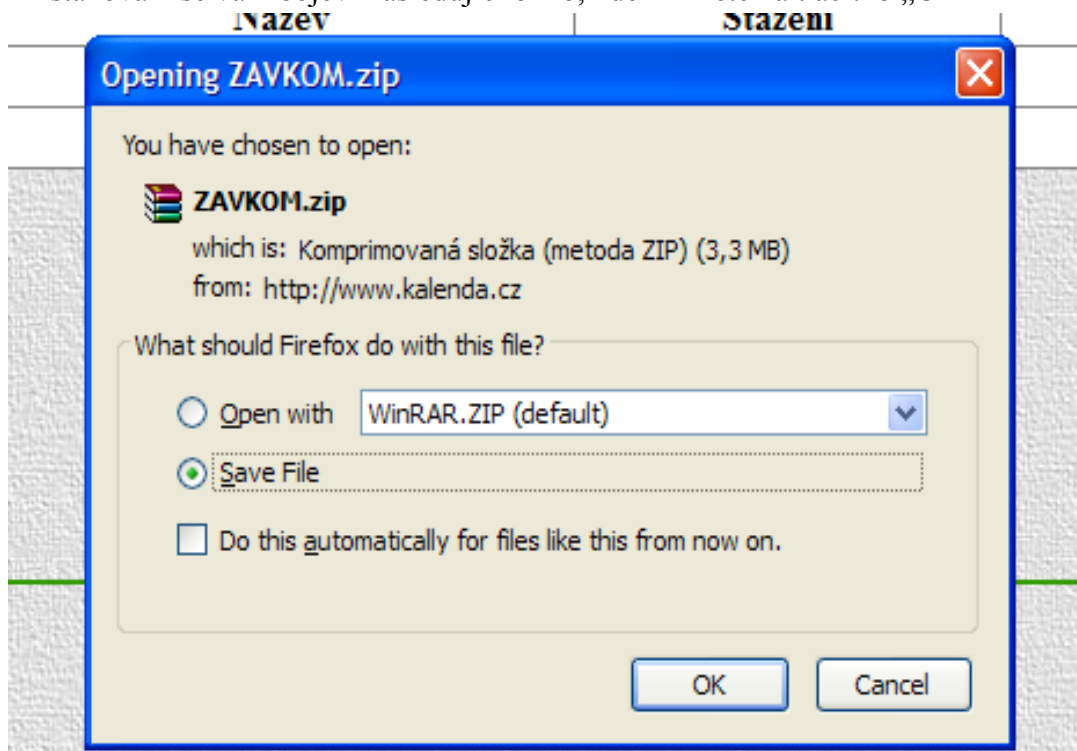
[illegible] Název Stažení

Opening ZAVKOM.zip

You have chosen to open:

ZAVKOM.zip

which is: Komprimovaná složka (metoda ZIP) (3,3 MB)

from: http://www.kalenda.cz

What should Firefox do with this file?

Open with WinRAR.ZIP (default)

Save File

Do this automatically for files like this from now on.

OK Cancel